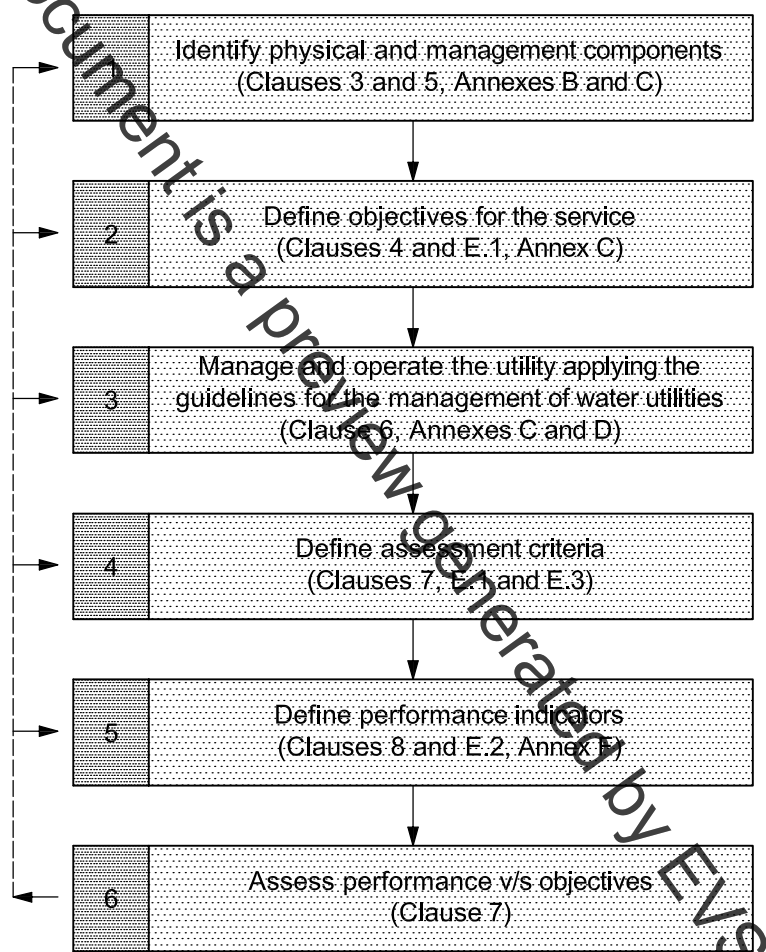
Identify physical and management components (Clauses 3 and 5, Annexes B and C)

2

Define objectives for the service (Clauses 4 and E.1, Annex C)

3

Manage and operate the utility applying the guidelines for the management of water utilities (Clause 6, Annexes C and D)

4

Define assessment criteria (Clauses 7, E.1 and E.3)

5

Define performance indicators (Clauses 8 and E.2, Annex F)

6

Assess performance v/s objectives (Clause 7)

cument is a preview generated by EVS